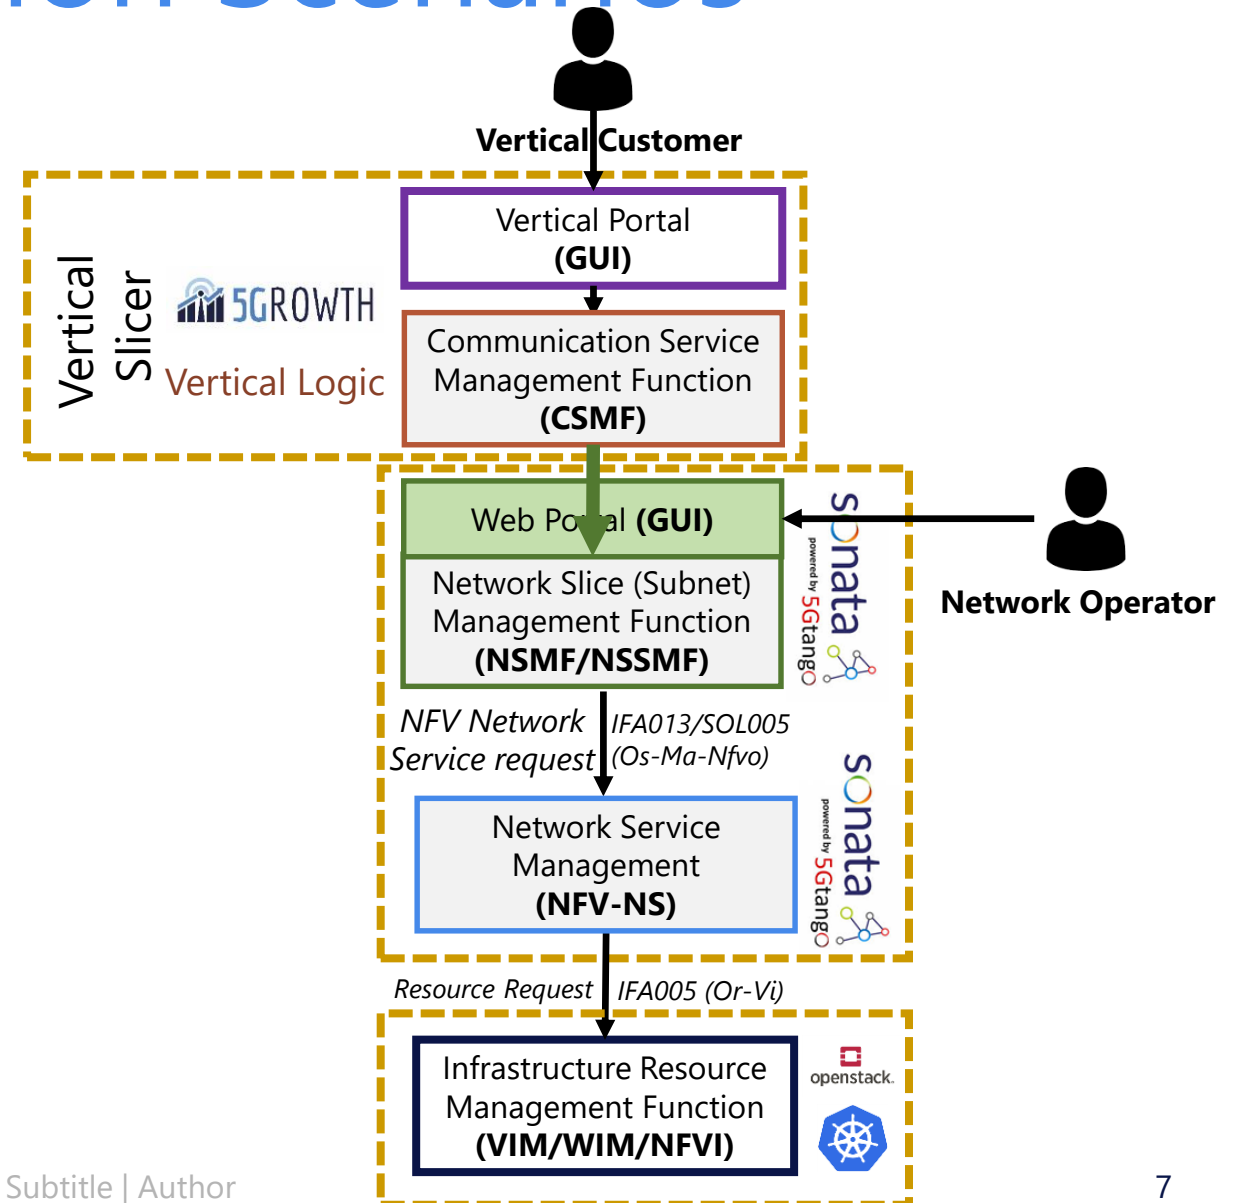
Vertical Customer

Vertical Slicer

5GROWTH

Vertical Logic

Vertical Portal
(GUI)

Communication Service Management Function
(CSMF)

Web Po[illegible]al (GUI)

Network Slice (Subnet) Management Function
(NSMF/NSSMF)

sonata powered by 5Gtango

Network Operator

NFV Network Service request

IFA013/SOL005 (Os-Ma-Nfvo)

Network Service Management
(NFV-NS)

sonata powered by 5Gtango

Resource Request

IFA005 (Or-Vi)

Infrastructure Resource Management Function
(VIM/WIM/NFVI)

openstack.

Subtitle | Author

7